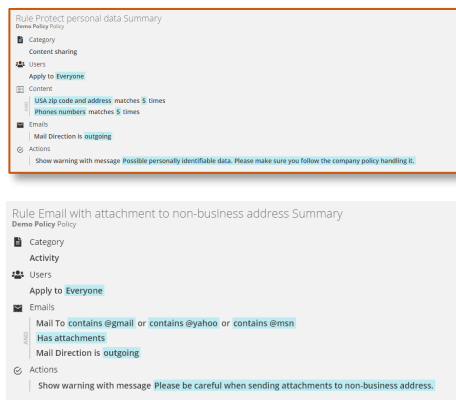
Rule Protect personal data Summary
Demo Policy Policy

Category
Content sharing

Users
Apply to Everyone

Content
USA zip code and address matches 5 times
AND
Phones numbers matches 5 times

Emails
Mail Direction is outgoing

Actions
Show warning with message Possible personally identifiable data. Please make sure you follow the company policy handling it.

Rule Email with attachment to non-business address Summary
Demo Policy Policy

Category
Activity

Users
Apply to Everyone

Emails
Mail To contains @gmail or contains @yahoo or contains @msn
AND
Has attachments
Mail Direction is outgoing

Actions
Show warning with message Please be careful when sending attachments to non-business address.